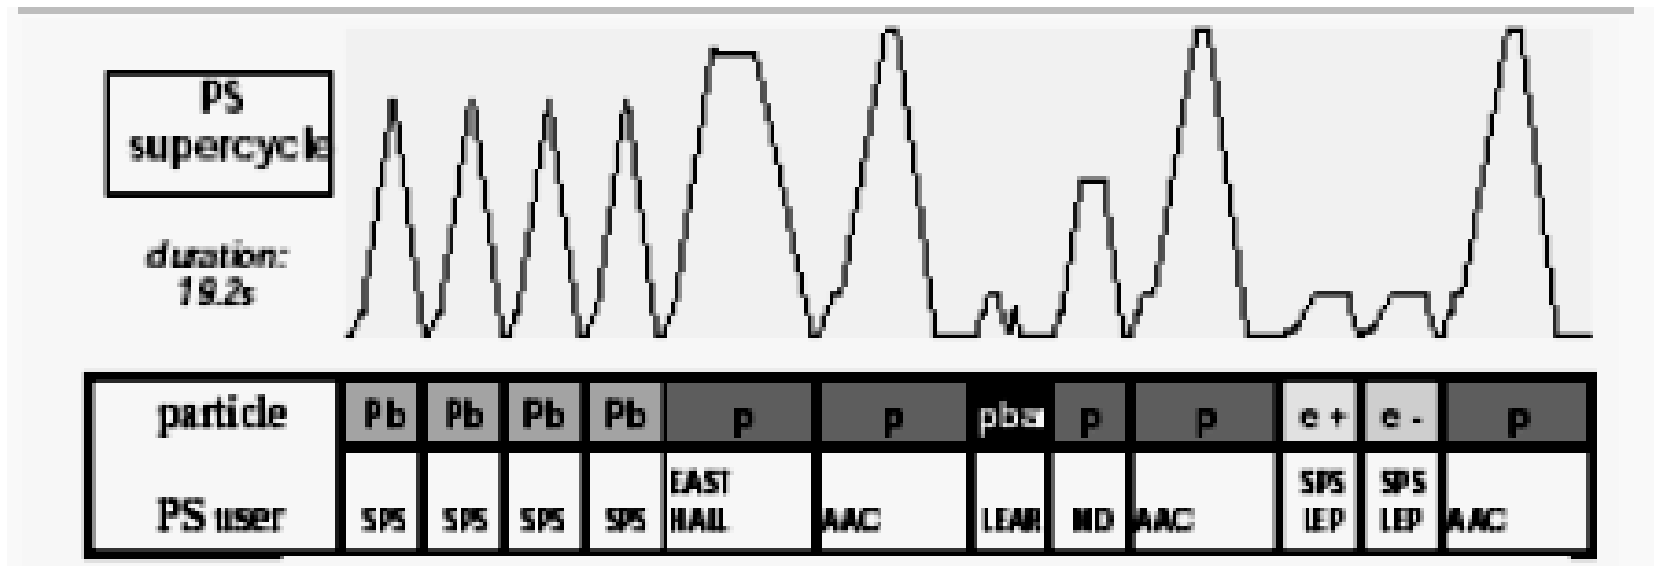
PS supercycle

duration: 19.2s

| particle | Pb | Pb | Pb | Pb | p | p | pbar | p | p | e + | e - | p |
|---|---|---|---|---|---|---|---|---|---|---|---|---|
| PS user | SPS | SPS | SPS | SPS | EAST HALL | AAC | LEAR | MD | AAC | SPS LEP | SPS LEP | AAC |